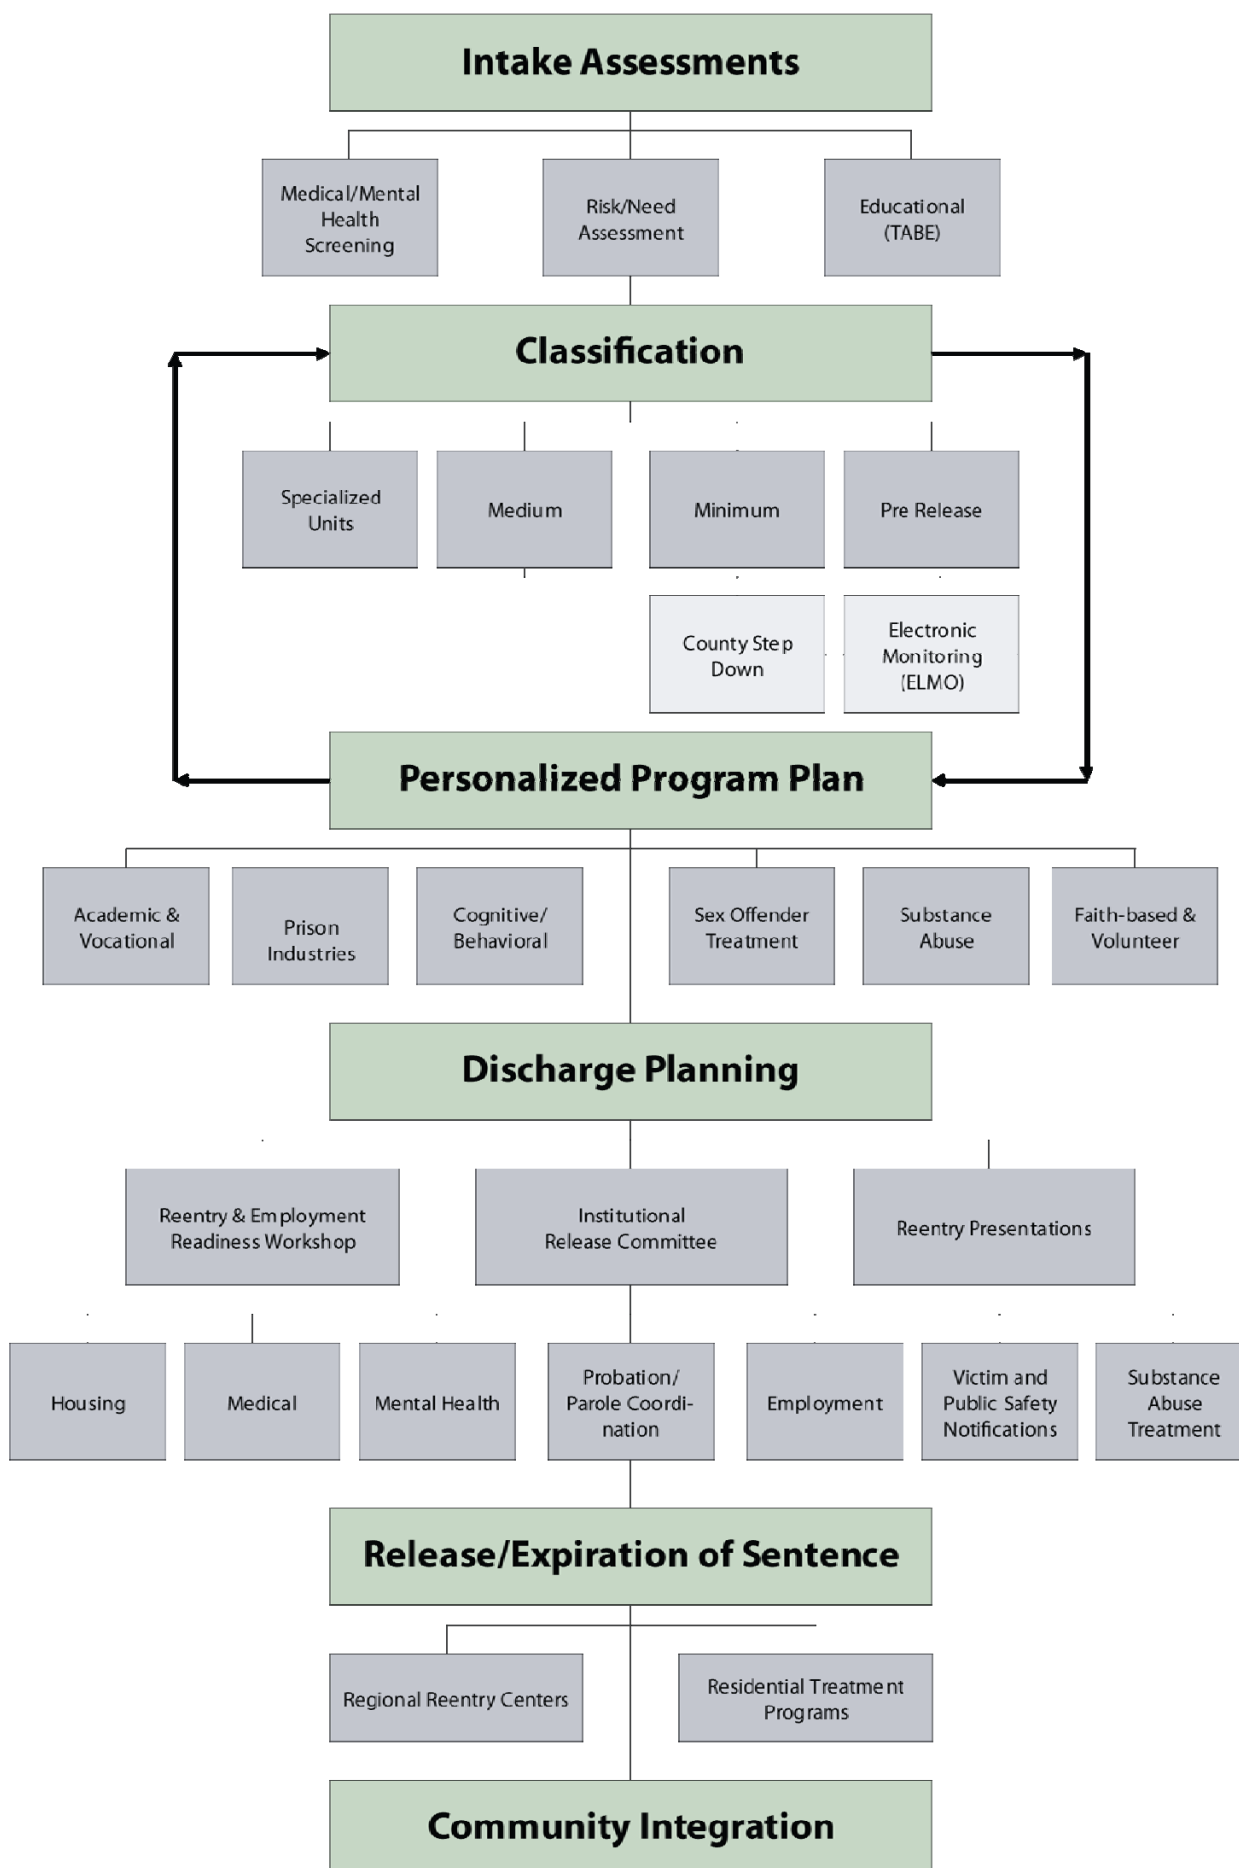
Intake Assessments

Medical/Mental Health Screening

Risk/Need Assessment

Educational (TABE)

Classification

Specialized Units

Medium

Minimum

Pre Release

County Step Down

Electronic Monitoring (ELMO)

Personalized Program Plan

Academic & Vocational

Prison Industries

Cognitive/ Behavioral

Sex Offender Treatment

Substance Abuse

Faith-based & Volunteer

Discharge Planning

Reentry & Employment Readiness Workshop

Institutional Release Committee

Reentry Presentations

Housing

Medical

Mental Health

Probation/ Parole Coordination

Employment

Victim and Public Safety Notifications

Substance Abuse Treatment

Release/Expiration of Sentence

Regional Reentry Centers

Residential Treatment Programs

Community Integration